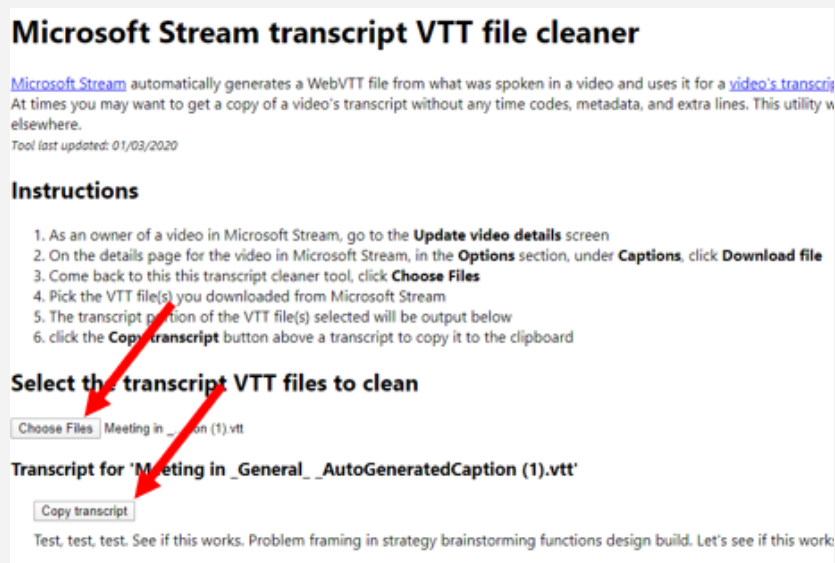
# Microsoft Stream transcript VTT file cleaner

Microsoft Stream automatically generates a WebVTT file from what was spoken in a video and uses it for a video's transcrip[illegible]
At times you may want to get a copy of a video's transcript without any time codes, metadata, and extra lines. This utility w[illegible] elsewhere.
Tool last updated: 01/03/2020

## Instructions

1. As an owner of a video in Microsoft Stream, go to the **Update video details** screen
2. On the details page for the video in Microsoft Stream, in the **Options** section, under **Captions**, click **Download file**
3. Come back to this this transcript cleaner tool, click **Choose Files**
4. Pick the VTT file(s) you downloaded from Microsoft Stream
5. The transcript p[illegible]tion of the VTT file(s) selected will be output below
6. click the **Copy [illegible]transcript** button above a transcript to copy it to the clipboard

## Select th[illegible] transcript VTT files to clean

Choose Files Meeting in _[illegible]on (1).vtt

**Transcript for '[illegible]eting in _General_ _AutoGeneratedCaption (1).vtt'**

Copy transcript

Test, test, test. See if this works. Problem framing in strategy brainstorming functions design build. Let's see if this work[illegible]